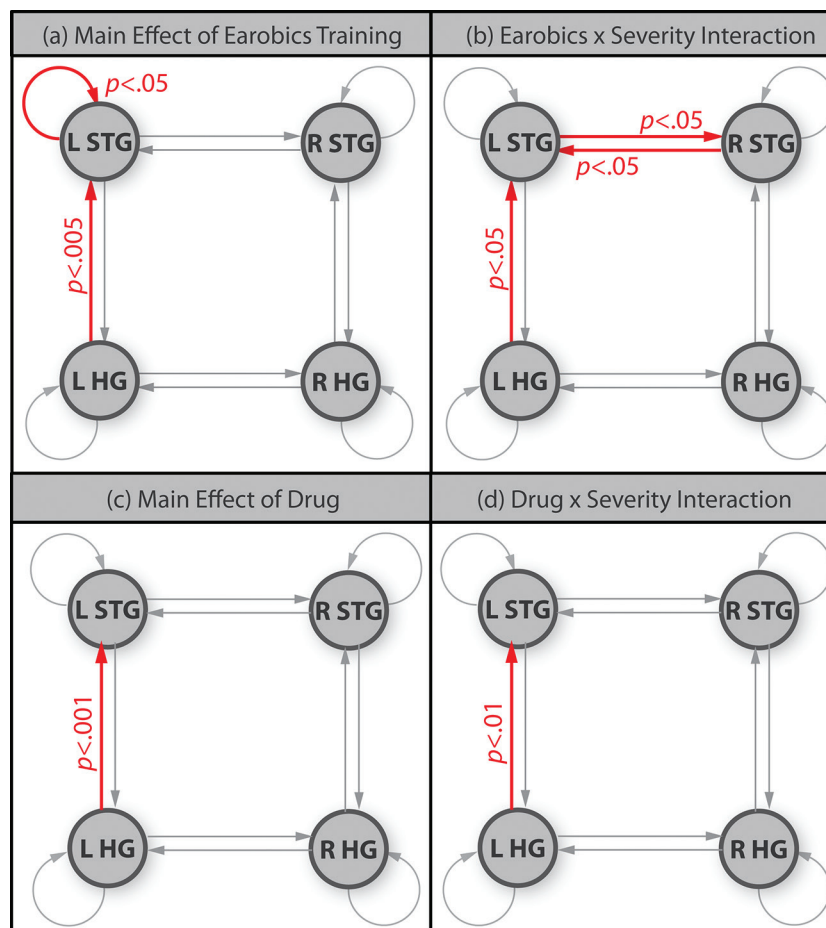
(a) Main Effect of Earobics Training

$p$<.05

L STG

R STG

$p$<.005

L HG

R HG

(b) Earobics x Severity Interaction

L STG

$p$<.05

R STG

$p$<.05

$p$<.05

L HG

R HG

(c) Main Effect of Drug

L STG

R STG

$p$<.001

L HG

R HG

(d) Drug x Severity Interaction

L STG

R STG

$p$<.01

L HG

R HG